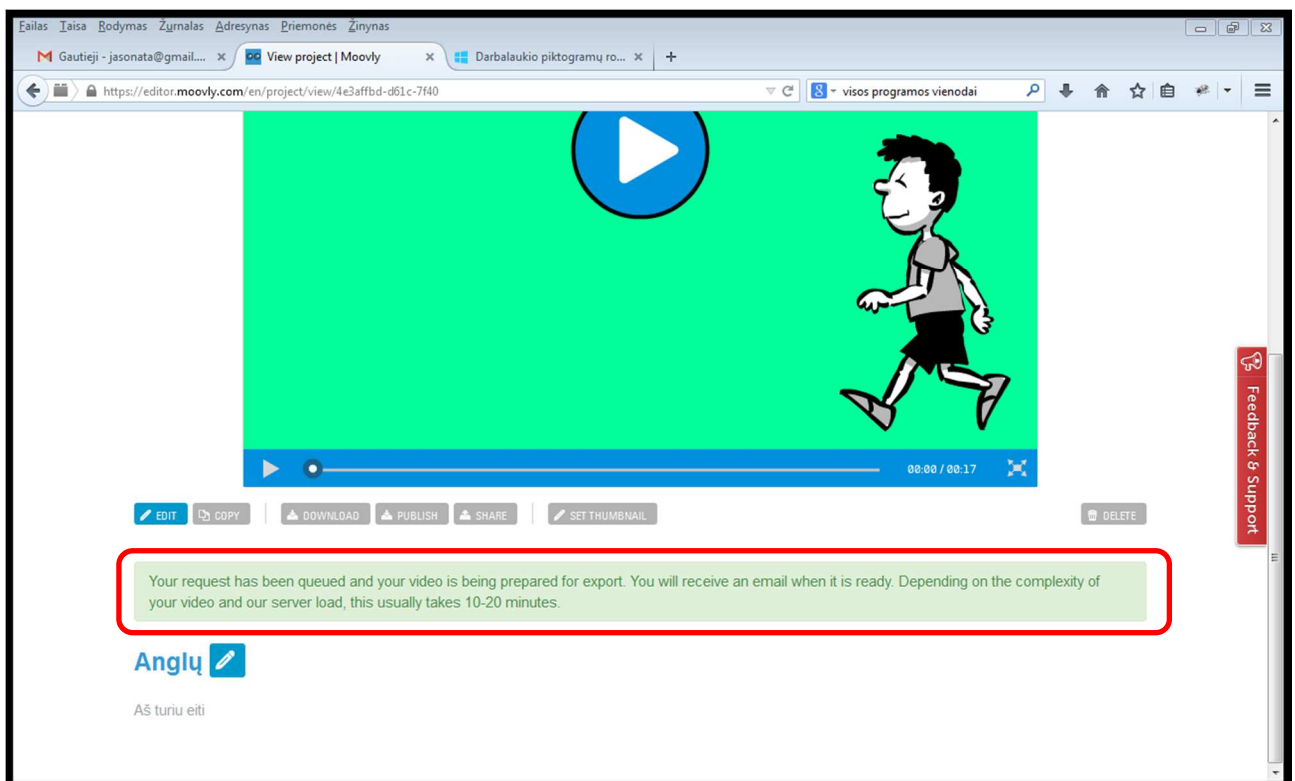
Failas Taisa Rodymas Žurnalas Adresynas Priemonės Žinynas

Gautieji - jasonata@gmail.... ×
View project | Moovly ×
Darbalaukio piktogramų ro... ×
+

https://editor.moovly.com/en/project/view/4e3affbd-d61c-7f40

visos programos vienodai

00:00 / 00:17

EDIT
COPY
DOWNLOAD
PUBLISH
SHARE
SET THUMBNAIL
DELETE

Feedback & Support

Your request has been queued and your video is being prepared for export. You will receive an email when it is ready. Depending on the complexity of your video and our server load, this usually takes 10-20 minutes.

Anglų

Aš turiu eiti